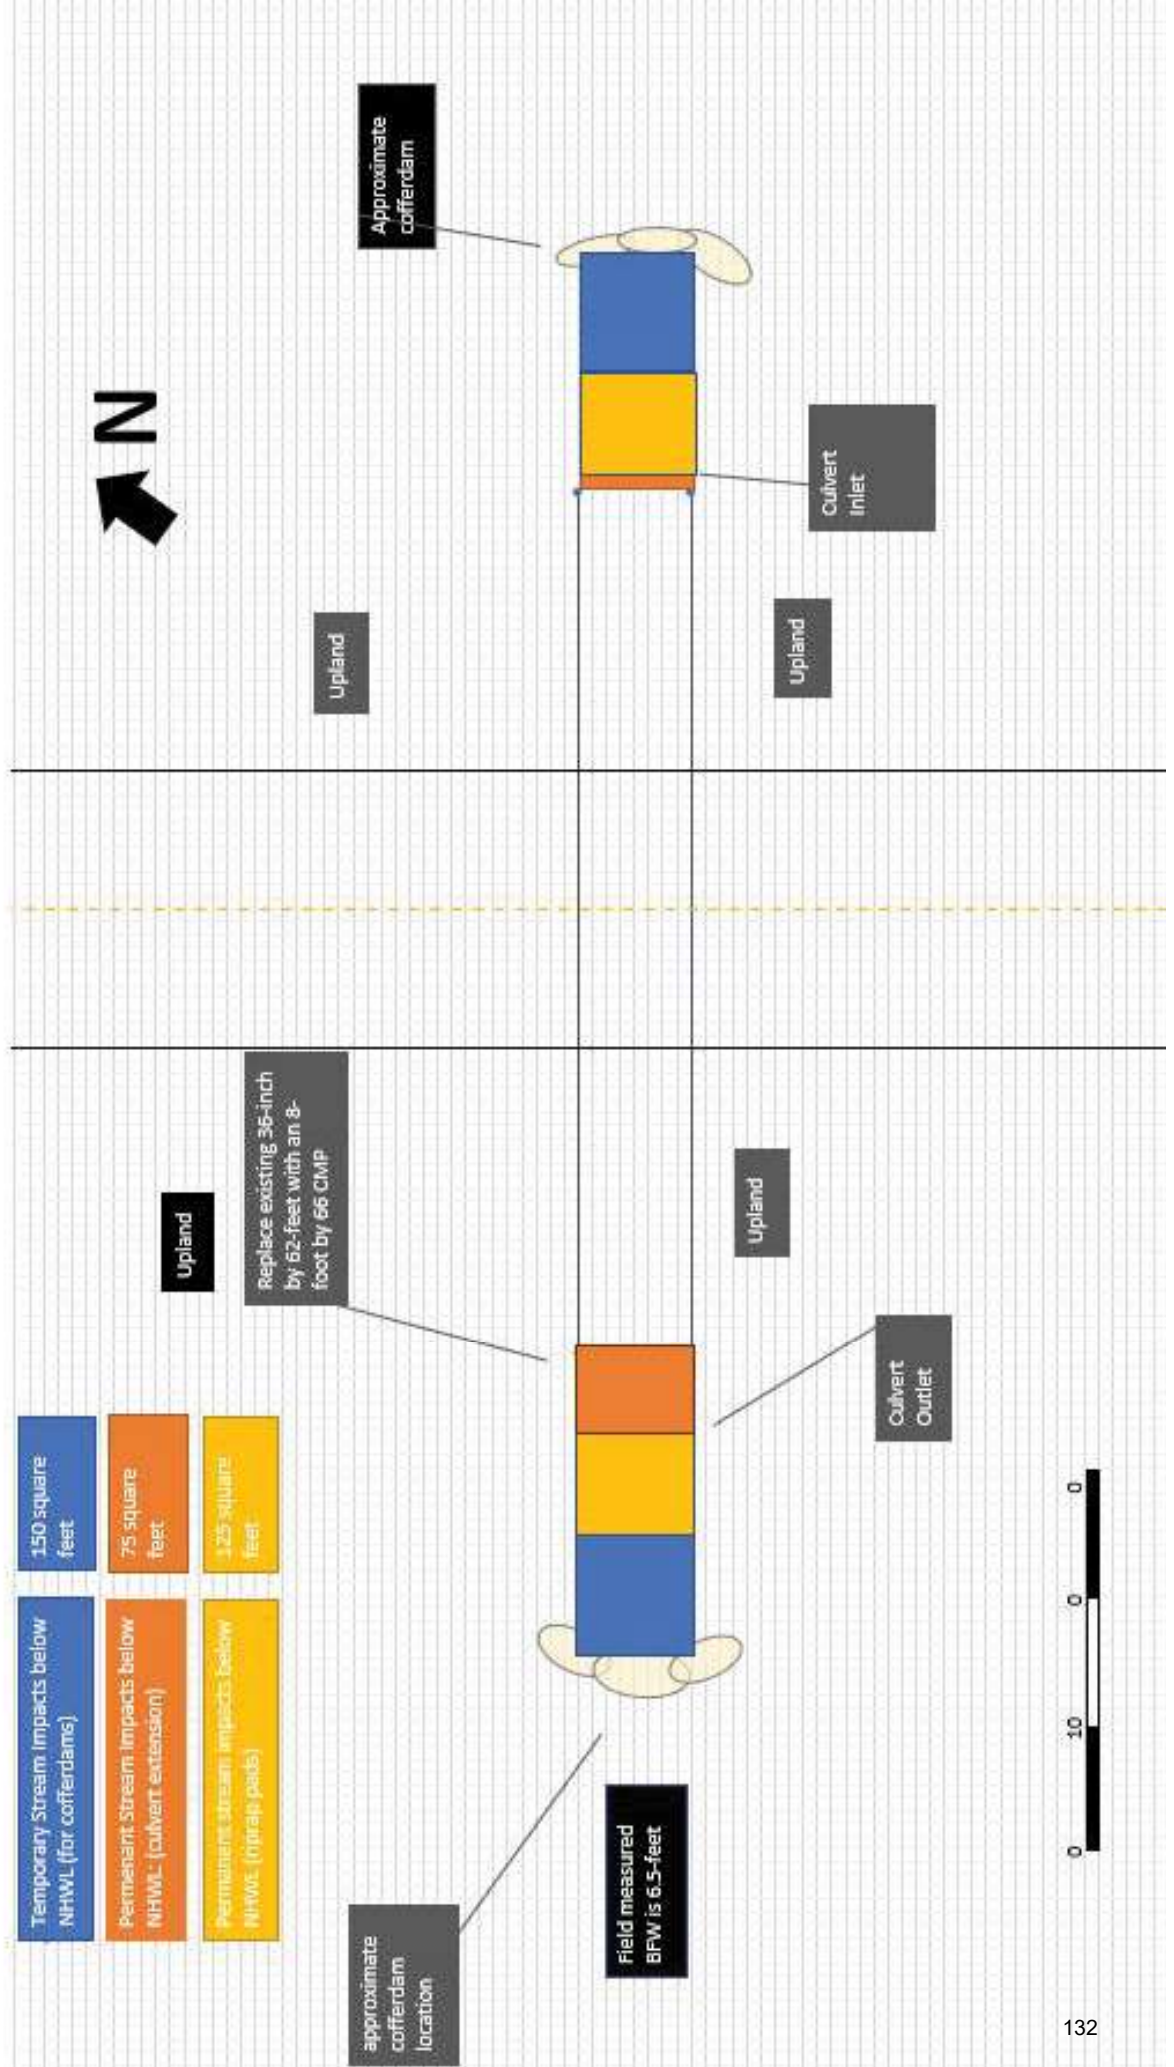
Approximate cofferdam

N

Culvert Inlet

Upland

Upland

Replace existing 36-inch by 62-feet with an 8-foot by 66 CMP

Upland

Upland

Culvert Outlet

Temporary Stream Impacts below NHWL (for cofferdams)

150 square feet

Permanent Stream Impacts below NHWL (culvert extension)

75 square feet

Permanent stream impacts below NHWL (riprap pads)

125 square feet

0

0

10

0

Field measured BFW is 6.5-feet

approximate cofferdam location

132